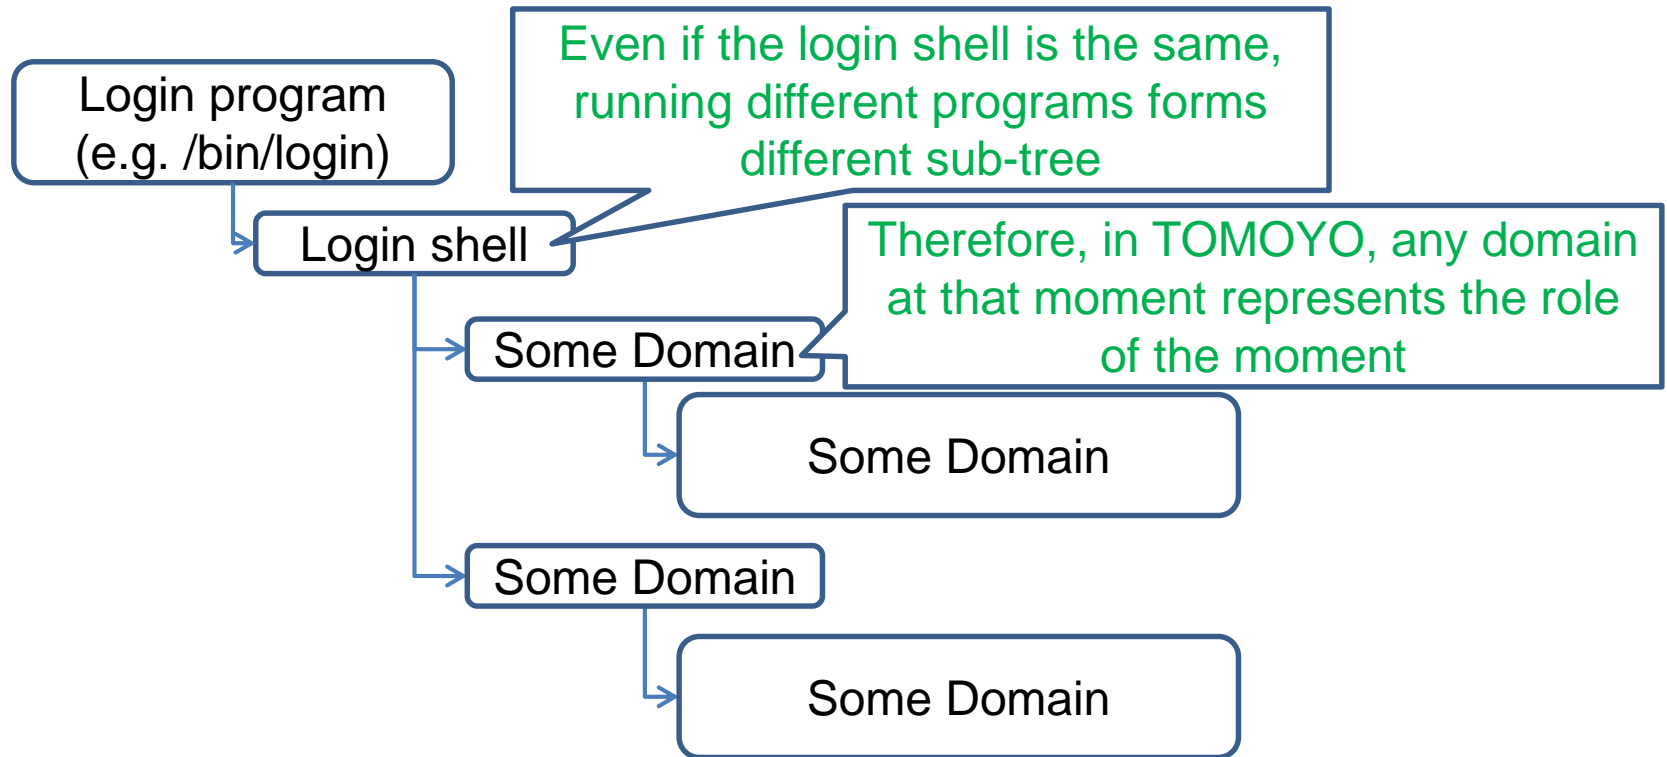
Login program
(e.g. /bin/login)

Even if the login shell is the same, running different programs forms different sub-tree

Login shell

Therefore, in TOMOYO, any domain at that moment represents the role of the moment

Some Domain

Some Domain

Some Domain

Some Domain